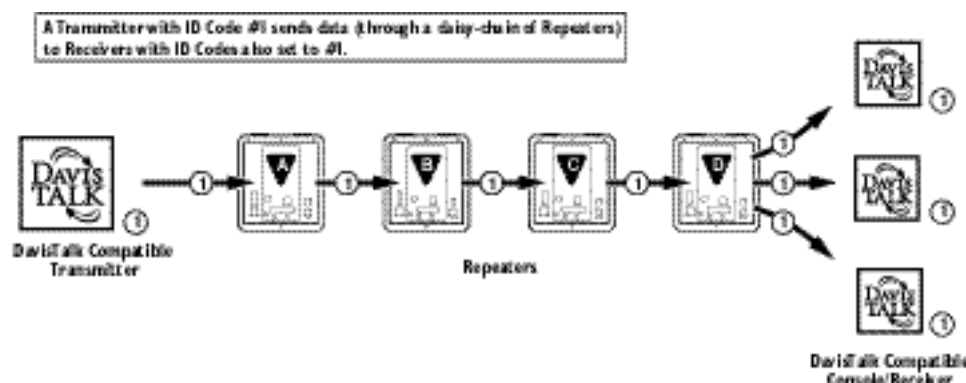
A Transmitter with ID Code #1 sends data (through a daisy-chain of Repeaters) to Receivers with ID Codes also set to #1.

DAVIS TALK

1

DavisTalk Compatible Transmitter

1

A

1

B

1

C

1

D

1

1

1

Repeaters

DAVIS TALK

1

DAVIS TALK

1

DAVIS TALK

1

DavisTalk Compatible Console/Receiver